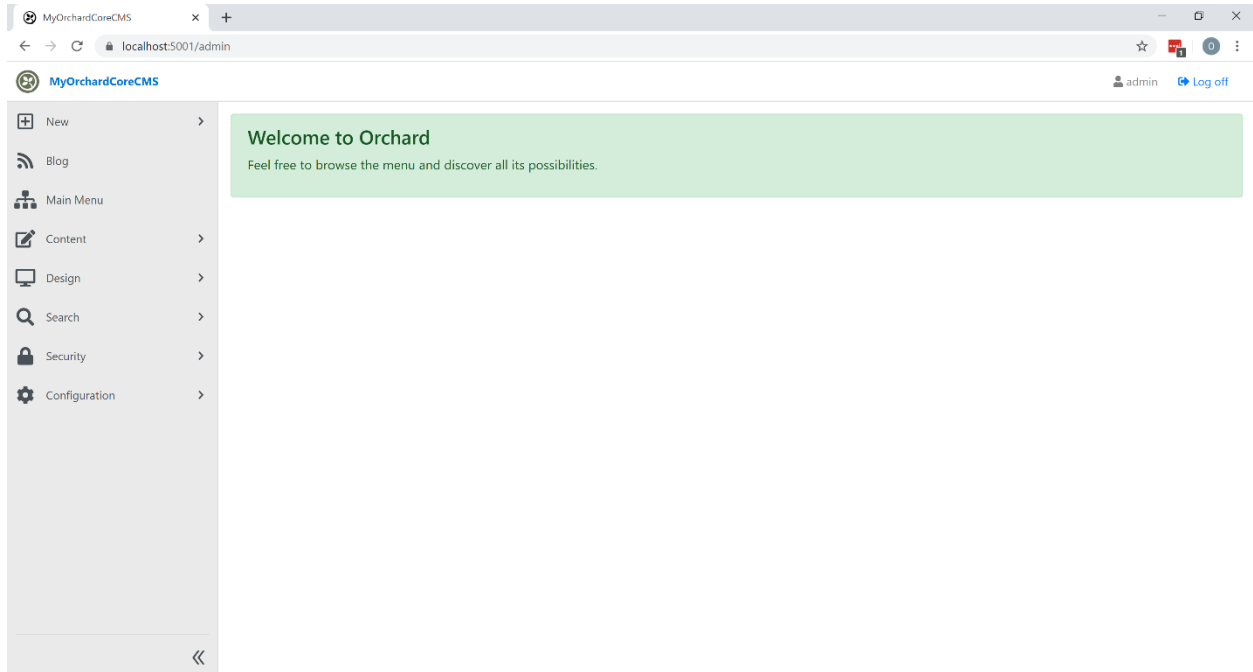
MyOrchardCoreCMS ×
+
localhost:5001/admin

MyOrchardCoreCMS
admin
Log off

New
Blog
Main Menu
Content
Design
Search
Security
Configuration

Welcome to Orchard
Feel free to browse the menu and discover all its possibilities.